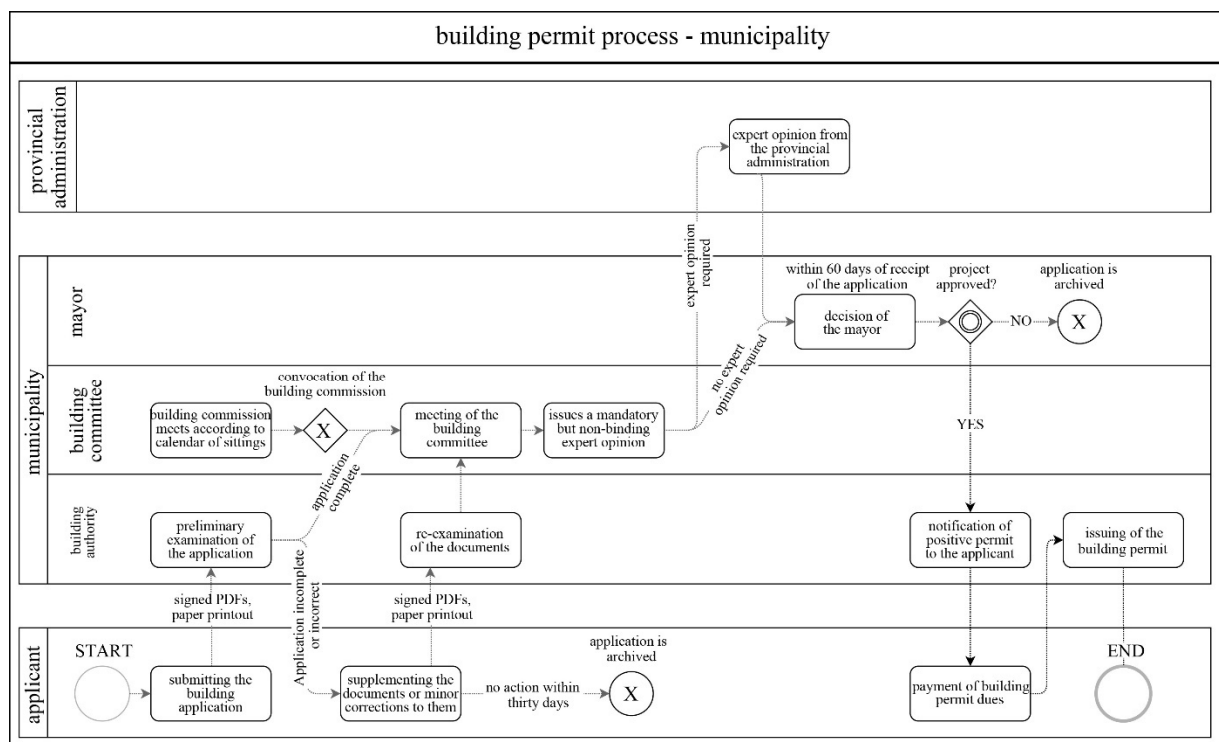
building permit process - municipality

provincial administration

expert opinion from the provincial administration

municipality

mayor

within 60 days of receipt of the application

decision of the mayor

project approved?

NO

application is archived

X

building committee

convocation of the building commission

building commission meets according to calendar of sittings

X

meeting of the building committee

issues a mandatory but non-binding expert opinion

expert opinion required

no expert opinion required

YES

building authority

preliminary examination of the application

application complete

Application incomplete or incorrect

re-examination of the documents

notification of positive permit to the applicant

issuing of the building permit

signed PDFs, paper printout

signed PDFs, paper printout

applicant

START

submitting the building application

supplementing the documents or minor corrections to them

no action within thirty days

application is archived

X

payment of building permit dues

END